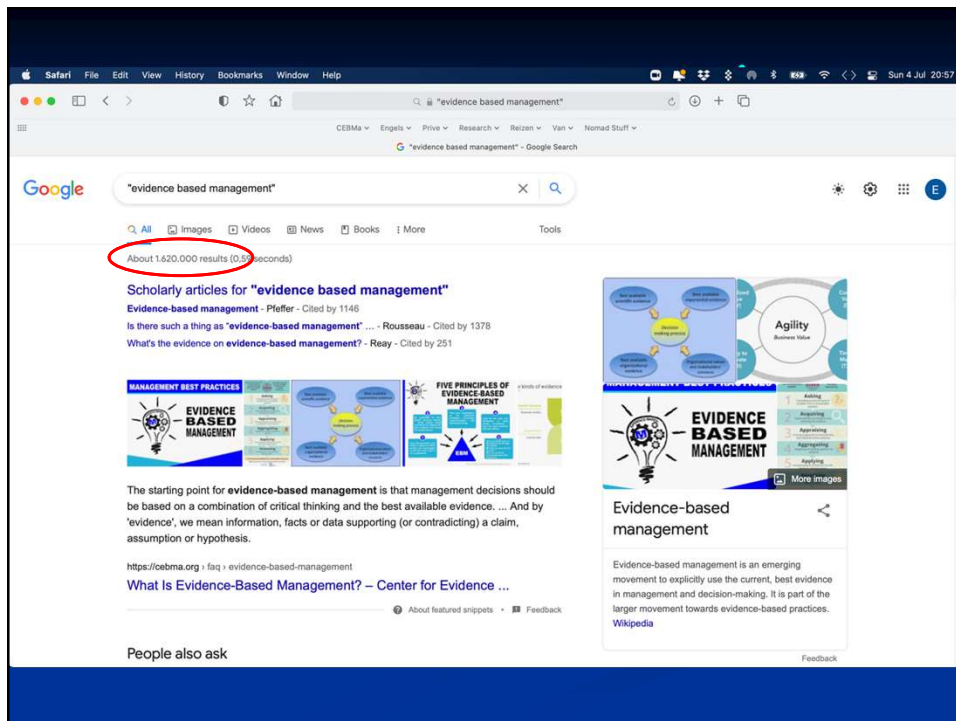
Safari File Edit View History Bookmarks Window Help

Sun 4 Jul 20:57

"evidence based management"

CEBMa Engels Prive Research Reizen Van Nomad Stuff

"evidence based management" - Google Search

Google

"evidence based management"

E

All Images Videos News Books More Tools

About 1.620.000 results (0.59 seconds)

Scholarly articles for "evidence based management"

Evidence-based management - Pfeffer - Cited by 1146

Is there such a thing as "evidence-based management" ... - Rousseau - Cited by 1378

What's the evidence on evidence-based management? - Reay - Cited by 251

MANAGEMENT BEST PRACTICES

EVIDENCE BASED MANAGEMENT

FIVE PRINCIPLES OF EVIDENCE-BASED MANAGEMENT

EBM

Agility

Business Value

EVIDENCE BASED MANAGEMENT

Asking

Acquiring

Appraising

Aggregating

Applying

More images

The starting point for evidence-based management is that management decisions should be based on a combination of critical thinking and the best available evidence. ... And by 'evidence', we mean information, facts or data supporting (or contradicting) a claim, assumption or hypothesis.

https://cebma.org › faq › evidence-based-management

What Is Evidence-Based Management? – Center for Evidence ...

About featured snippets • Feedback

Evidence-based management

Evidence-based management is an emerging movement to explicitly use the current, best evidence in management and decision-making. It is part of the larger movement towards evidence-based practices.

Wikipedia

Feedback

People also ask